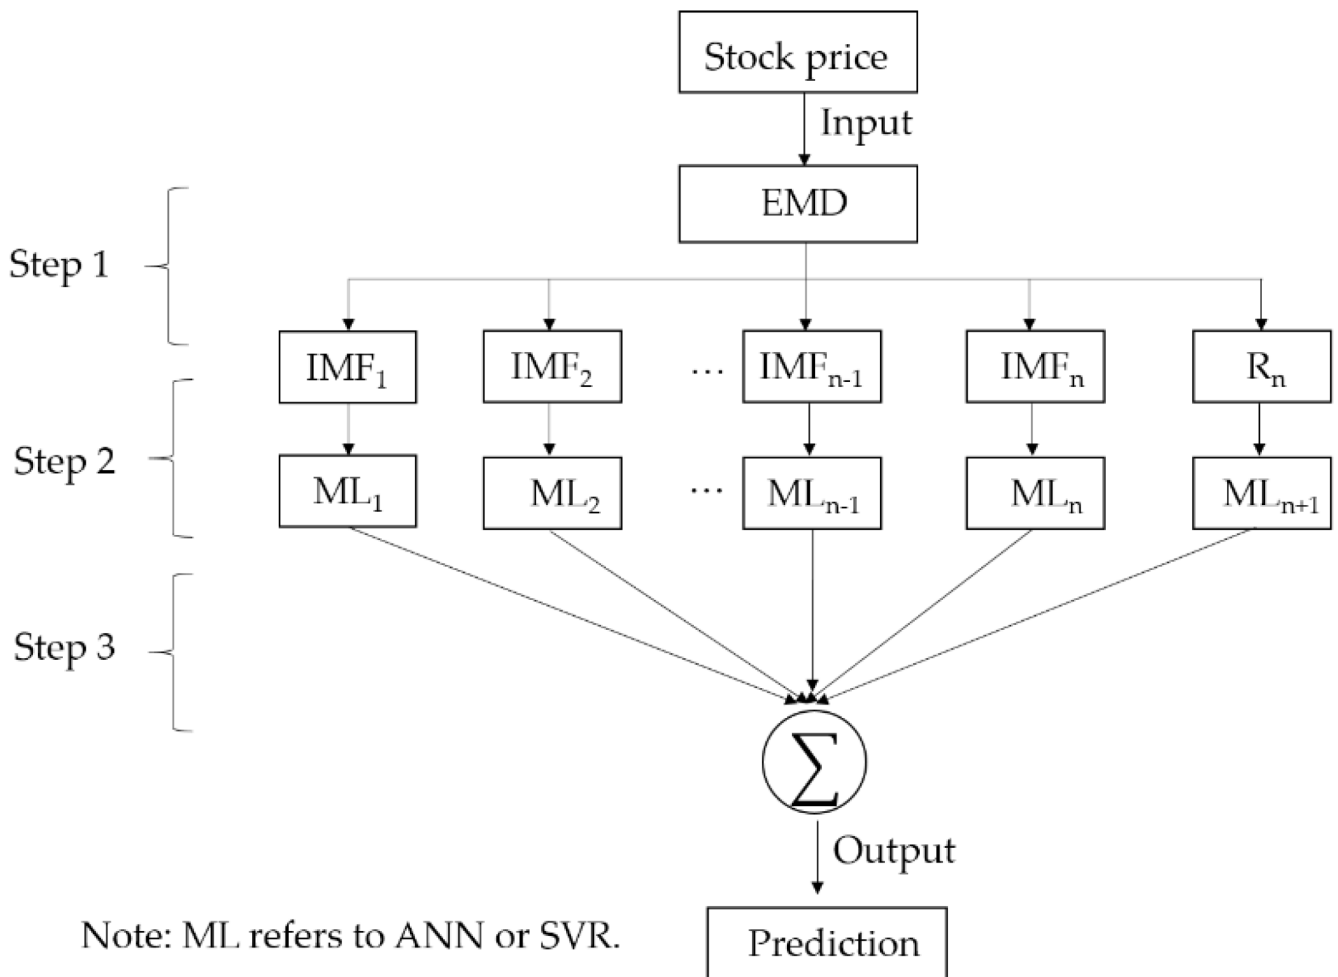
Stock price

Input

EMD

Step 1

Step 2

Step 3

$IMF_1$

$IMF_2$

…

$IMF_{n-1}$

$IMF_n$

$R_n$

$ML_1$

$ML_2$

…

$ML_{n-1}$

$ML_n$

$ML_{n+1}$

$\sum$

Output

Note: ML refers to ANN or SVR.

Prediction